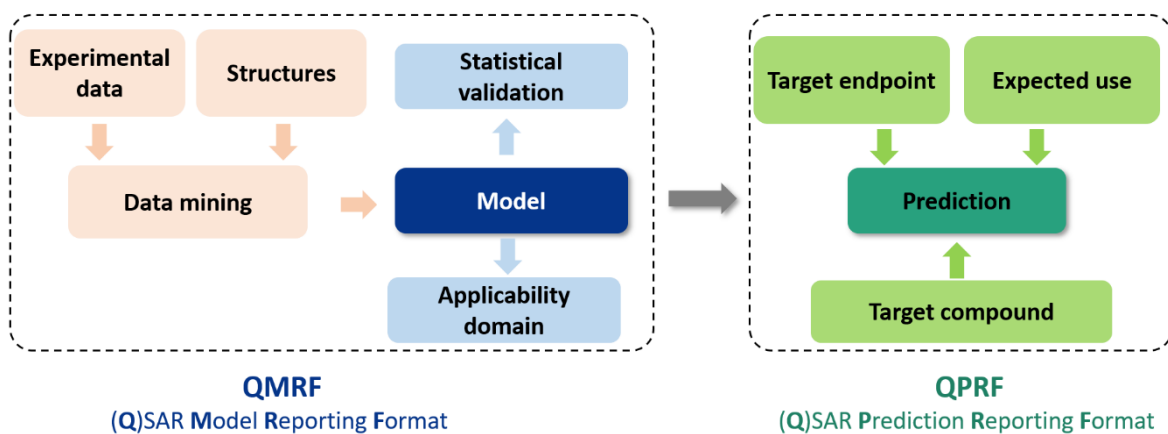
Experimental data

Structures

Statistical validation

Data mining

Model

Applicability domain

QMRF
(Q)SAR Model Reporting Format

Target endpoint

Expected use

Prediction

Target compound

QPRF
(Q)SAR Prediction Reporting Format